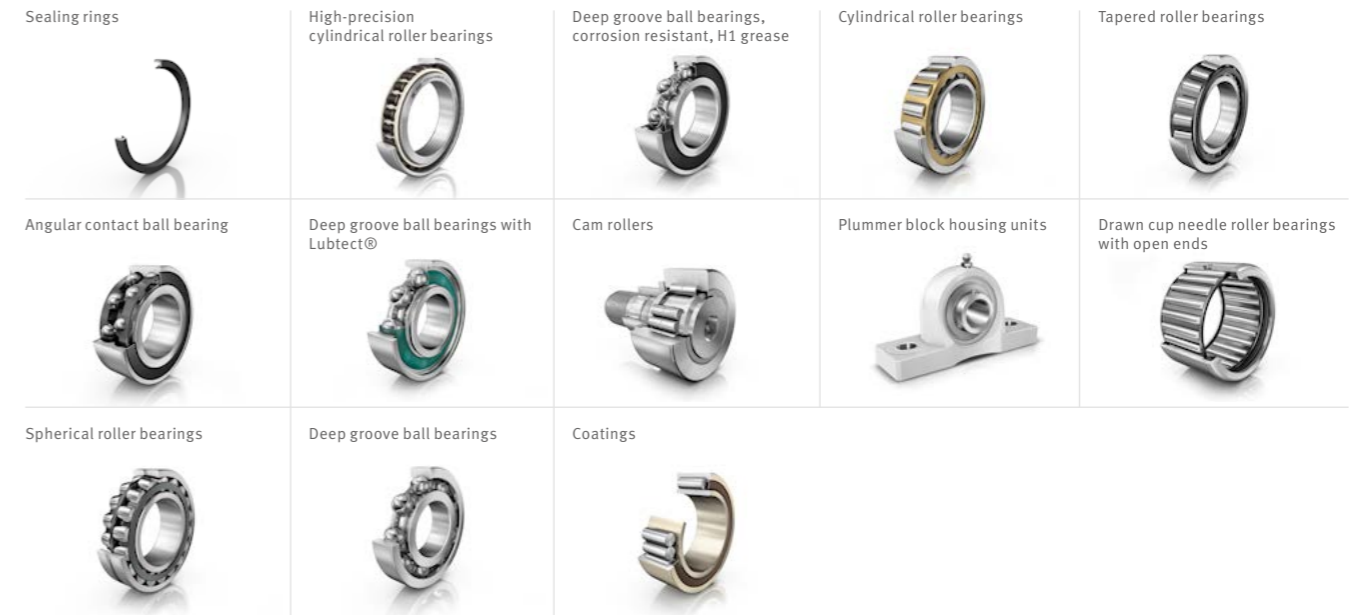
Sealing rings

High-precision cylindrical roller bearings

Deep groove ball bearings, corrosion resistant, H1 grease

Cylindrical roller bearings

Tapered roller bearings

Angular contact ball bearing

Deep groove ball bearings with Lubtect®

Cam rollers

Plummer block housing units

Drawn cup needle roller bearings with open ends

Spherical roller bearings

Deep groove ball bearings

Coatings